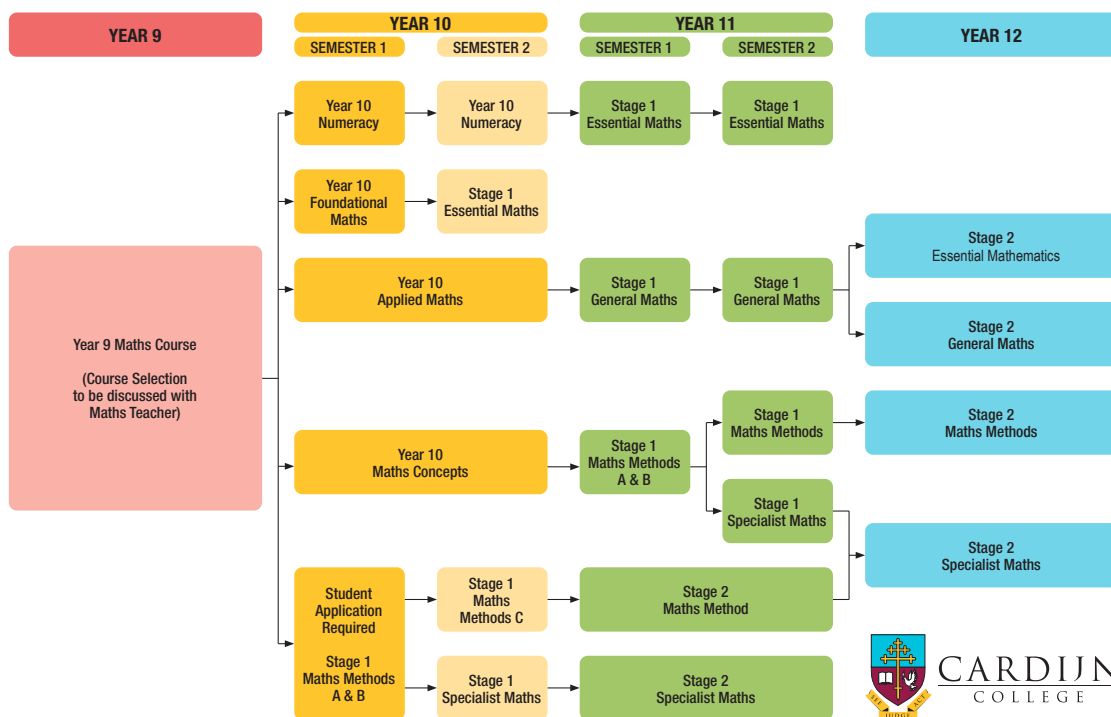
YEAR 9

YEAR 10
SEMESTER 1
SEMESTER 2

YEAR 11
SEMESTER 1
SEMESTER 2

YEAR 12

Year 10 Numeracy

Year 10 Numeracy

Stage 1 Essential Maths

Stage 1 Essential Maths

Year 10 Foundational Maths

Stage 1 Essential Maths

Stage 2 Essential Mathematics

Year 10 Applied Maths

Stage 1 General Maths

Stage 1 General Maths

Stage 2 General Maths

Year 9 Maths Course

(Course Selection to be discussed with Maths Teacher)

Stage 1 Maths Methods

Stage 2 Maths Methods

Year 10 Maths Concepts

Stage 1 Maths Methods A & B

Stage 1 Specialist Maths

Stage 2 Specialist Maths

Student Application Required

Stage 1 Maths Methods A & B

Stage 1 Maths Methods C

Stage 2 Maths Method

Stage 1 Specialist Maths

Stage 2 Specialist Maths

CARDIJN COLLEGE
SEE JUDGE ACT